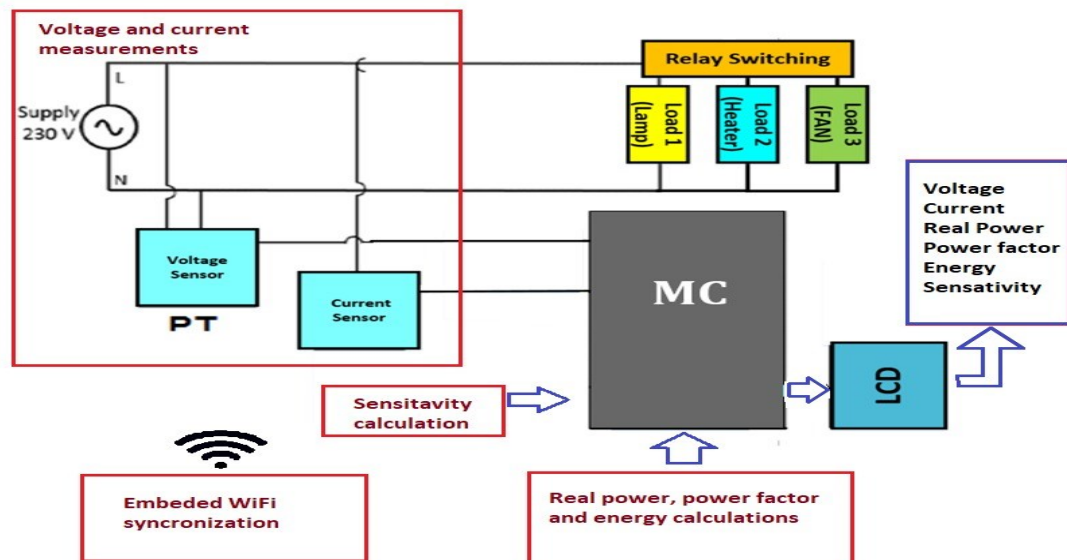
Voltage and current measurements

L

Supply 230 V

N

Voltage Sensor

PT

Current Sensor

Relay Switching

Load 1 (Lamp)

Load 2 (Heater)

Load 3 (FAN)

MC

Voltage
Current
Real Power
Power factor
Energy
Sensativity

LCD

Sensitavity calculation

Embeded WiFi syncronization

Real power, power factor and energy calculations